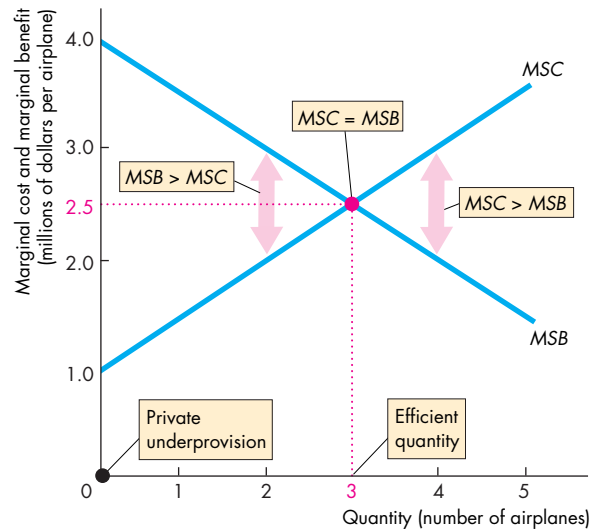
Marginal cost and marginal benefit (millions of dollars per airplane)

4.0
3.0
2.5
2.0
1.0
0

MSC
MSC = MSB
MSB > MSC
MSC > MSB
MSB

Private underprovision
Efficient quantity

1
2
3
4
5

Quantity (number of airplanes)